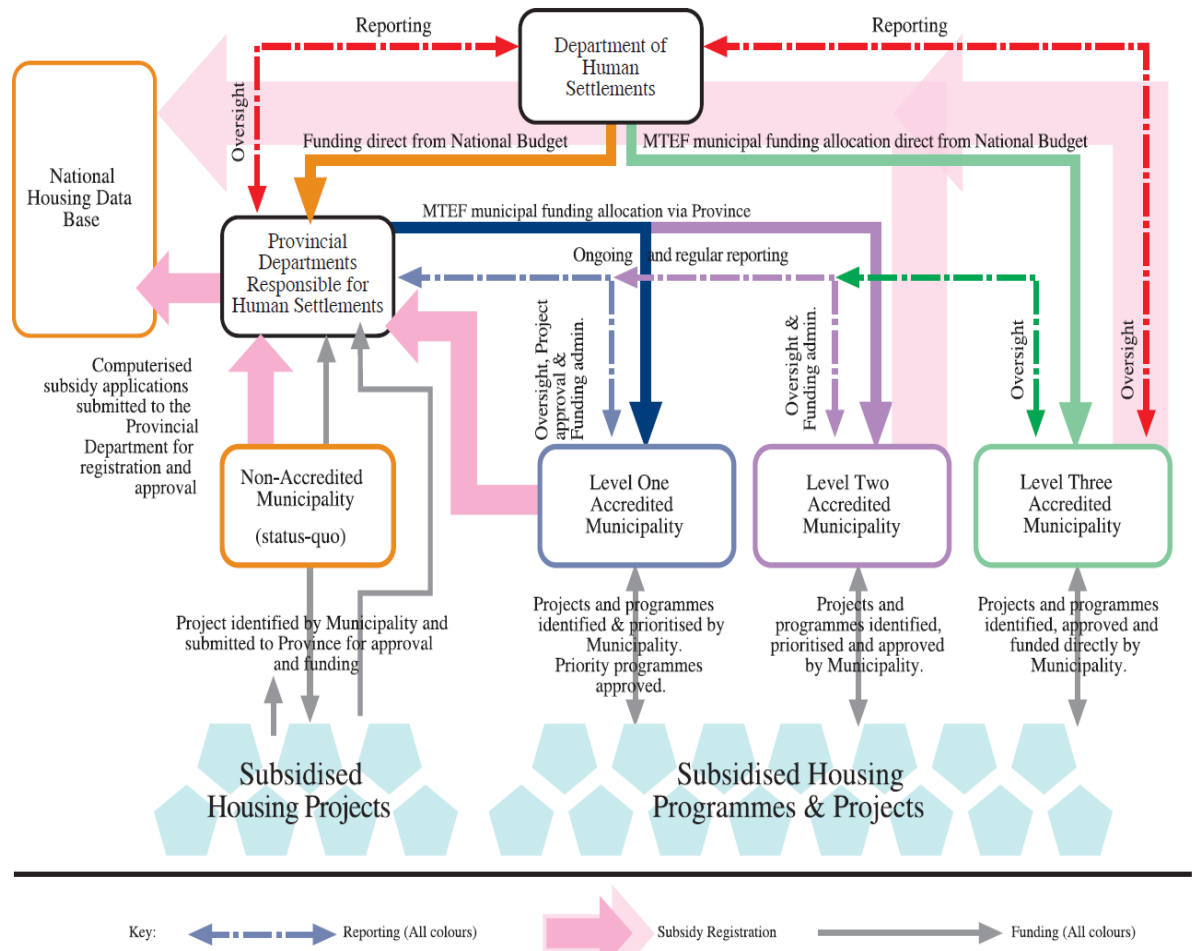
Reporting

Reporting

Department of Human Settlements

Oversight

National Housing Data Base

Funding direct from National Budget

MTEF municipal funding allocation direct from National Budget

MTEF municipal funding allocation via Province

Provincial Departments Responsible for Human Settlements

Ongoing and regular reporting

Oversight, Project approval & Funding admin.

Oversight & Funding admin.

Oversight

Oversight

Computerised subsidy applications submitted to the Provincial Department for registration and approval

Non-Accredited Municipality

(status-quo)

Level One Accredited Municipality

Level Two Accredited Municipality

Level Three Accredited Municipality

Project identified by Municipality and submitted to Province for approval and funding

Projects and programmes identified & prioritised by Municipality. Priority programmes approved.

Projects and programmes identified, prioritised and approved by Municipality.

Projects and programmes identified, approved and funded directly by Municipality.

Subsidised Housing Projects

Subsidised Housing Programmes & Projects

Key:

Reporting (All colours)

Subsidy Registration

Funding (All colours)